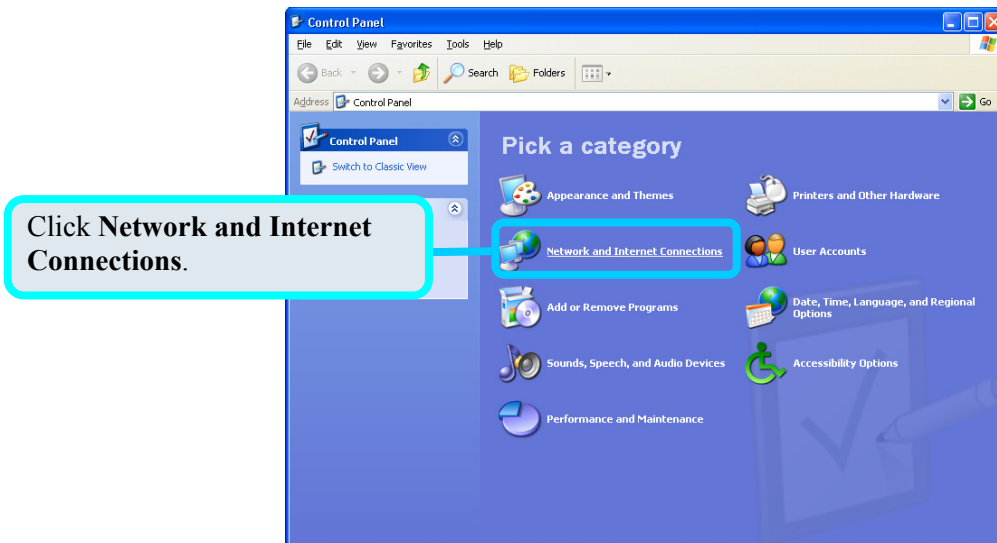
Control Panel

File Edit View Favorites Tools Help

Back Search Folders

Address Control Panel Go

Control Panel

Switch to Classic View

Click **Network and Internet Connections**.

Pick a category

Appearance and Themes

Printers and Other Hardware

Network and Internet Connections

User Accounts

Add or Remove Programs

Date, Time, Language, and Regional Options

Sounds, Speech, and Audio Devices

Accessibility Options

Performance and Maintenance